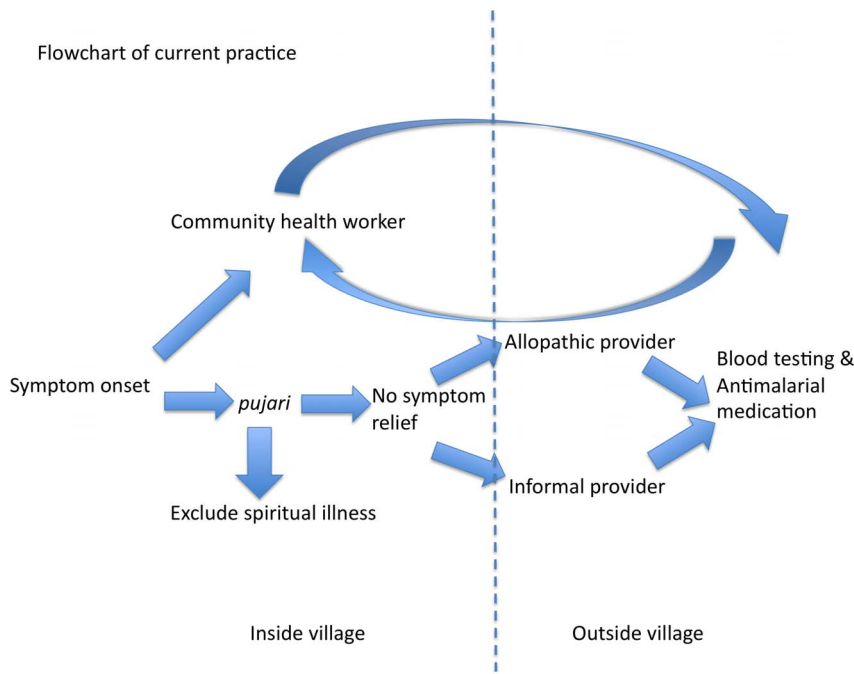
Flowchart of current practice

Community health worker

Allopathic provider

Blood testing & Antimalarial medication

Symptom onset

pujari

No symptom relief

Informal provider

Exclude spiritual illness

Inside village

Outside village